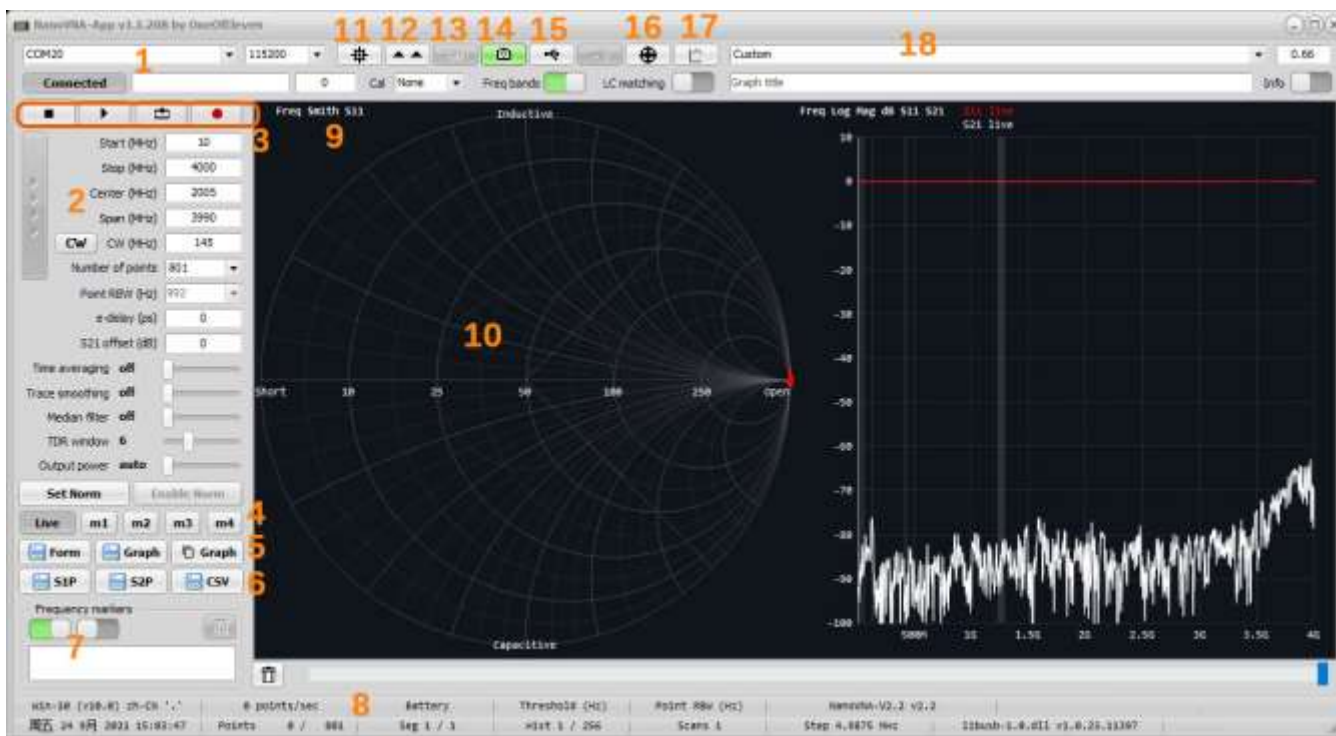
NanoVNA-App v1.3.20B by OneOfEleven

11 12 13 14 15 16 17

COM20 115200 1 Custom 18 0.66

Connected 0 Cal None Freq bands LC matching Graph title Info

3 Freq Smith S11 9 Inductive Freq Log Mag dB S11 S21 S11 live S21 live

Start (MHz) 10
Stop (MHz) 4000
2 Center (MHz) 2005
Span (MHz) 3990
CW CW (MHz) 145
Number of points 801
Point RBW (Hz) 992
e-delay (ps) 0
S21 offset (dB) 0
Time averaging off
Trace smoothing off
Median filter off
TDR window 6
Output power auto

10

Short 10 25 50 100 250 Open

Capacitive

10 0 -10 -20 -30 -40 -50 -60 -70 -80 -90 -100

500M 1G 1.5G 2G 2.5G 3G 3.5G 4G

Set Norm Enable Norm
Live m1 m2 m3 m4 4
Form Graph Graph 5
S1P S2P CSV 6
Frequency markers
7

8

Win-10 (v10.0) zh-CN '.' 0 points/sec Battery Threshold (Hz) Point RBW (Hz) NanoVNA-V2_2 v2.2
周五 24 9月 2021 15:03:47 Points 0 / 801 Seg 1 / 1 Hist 1 / 256 Scans 1 Step 4.9875 MHz libusb-1.0.dll v1.0.23.11397